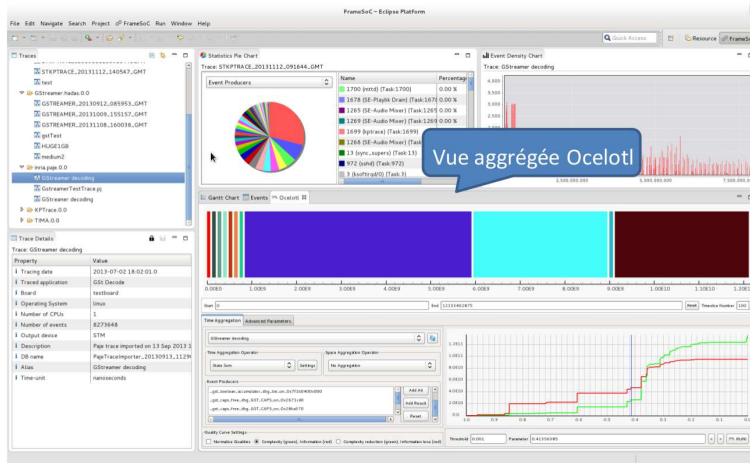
FrameSoC – Eclipse Platform

File Edit Navigate Search Project FrameSoC Run Window Help

Quick Access

Resource FrameSoC

Traces

STKPTRACE_20131112_140547_GMT
test
GStreamer.hadas.0.0
GSTREAMER_20130912_085953_GMT
GSTREAMER_20131009_155157_GMT
GSTREAMER_20131108_160038_GMT
gstTest
HUGE1GB
medium2
inria.page.0.0
GStreamer decoding
GstreamerTestTrace.pj
GStreamer decoding
KPTrace.0.0
TIMA.0.0

Trace Details

Trace: GStreamer decoding

| Property | Value |
|---|---|
| Tracing date | 2013-07-02 18:02:01.0 |
| Traced application | GSt Decode |
| Board | testboard |
| Operating System | linux |
| Number of CPUs | 1 |
| Number of events | 8273648 |
| Output device | STM |
| Description | Page trace imported on 13 Sep 2013 1 |
| DB name | PageTraceImporter_20130913_1129 |
| Alias | GStreamer decoding |
| Time-unit | nanoseconds |

Statistics Pie Chart

Trace: STKPTRACE_20131112_091644_GMT

Event Producers

| Name | Percentage |
|---|---|
| 1700 (mtrd) (Task:1700) | 0.00 % |
| 1678 (SE-Playbk Drain) (Task:167 | 0.00 % |
| 1285 (SE-Audio Mixer) (Task:1265 | 0.00 % |
| 1269 (SE-Audio Mixer) (Task:1269 | 0.00 % |
| 1699 (kptrace) (Task:1699) | 0.00 % |
| 1268 (SE-Audio Mixer) (Task:1268 | 0.00 % |
| 13 (sync_supers) (Task:13) | 0.00 % |
| 972 (sshd) (Task:972) | 0.00 % |
| 3 (ksoftirqd/0) (Task:3) | 0.00 % |

Event Density Chart

Trace: GStreamer decoding

Vue aggrégée Ocelotl

Gantt Chart Events Ocelotl

0.00E0 1.00E9 2.00E9 3.00E9 4.00E9 5.00E9 6.00E9 7.00E9 8.00E9 9.00E9 1.00E10 1.10E10

Start 0 End 12131462875 Reset Timeslice Number 100

Time Aggregation Advanced Parameters

GStreamer decoding

Time Aggregation Operator
State Sum Settings

Space Aggregation Operator
No Aggregation

Event Producers
Add All
Add Result
Reset

Quality Curve Settings
Normalize Qualities Complexity (green), Information (red) Complexity reduction (green), Information loss (red)

Threshold 0.001 Parameter 0.41356385

P% Build